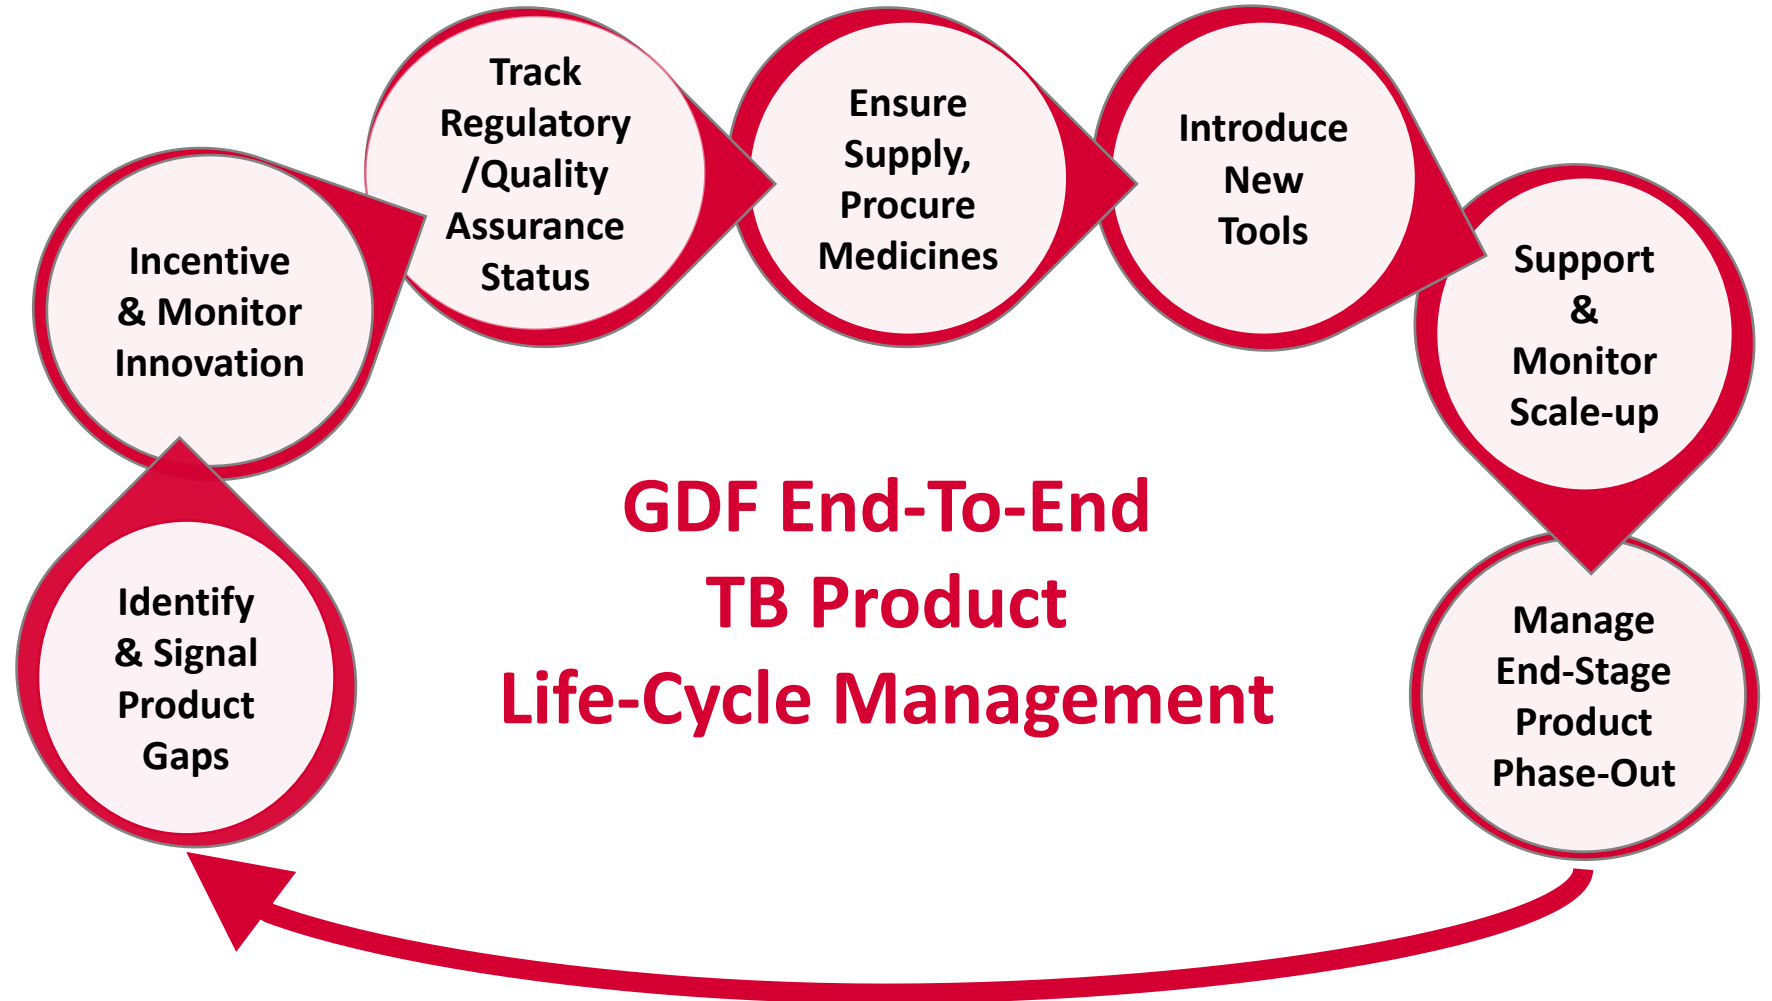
GDF End-To-End TB Product Life-Cycle Management

Identify & Signal Product Gaps

Incentive & Monitor Innovation

Track Regulatory /Quality Assurance Status

Ensure Supply, Procure Medicines

Introduce New Tools

Support & Monitor Scale-up

Manage End-Stage Product Phase-Out